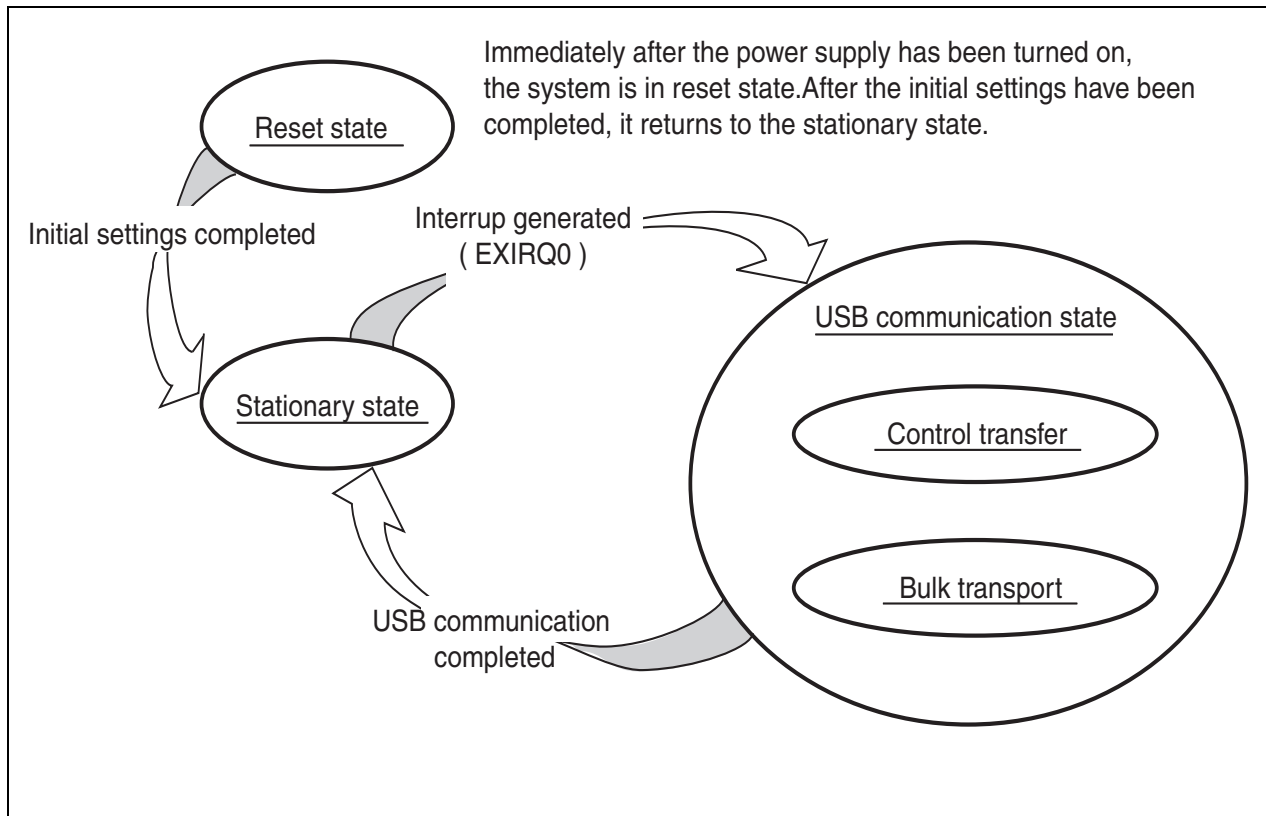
Immediately after the power supply has been turned on, the system is in reset state.After the initial settings have been completed, it returns to the stationary state.

Reset state

Initial settings completed

Interrup generated ( EXIRQ0 )

USB communication state

Stationary state

Control transfer

Bulk transport

USB communication completed